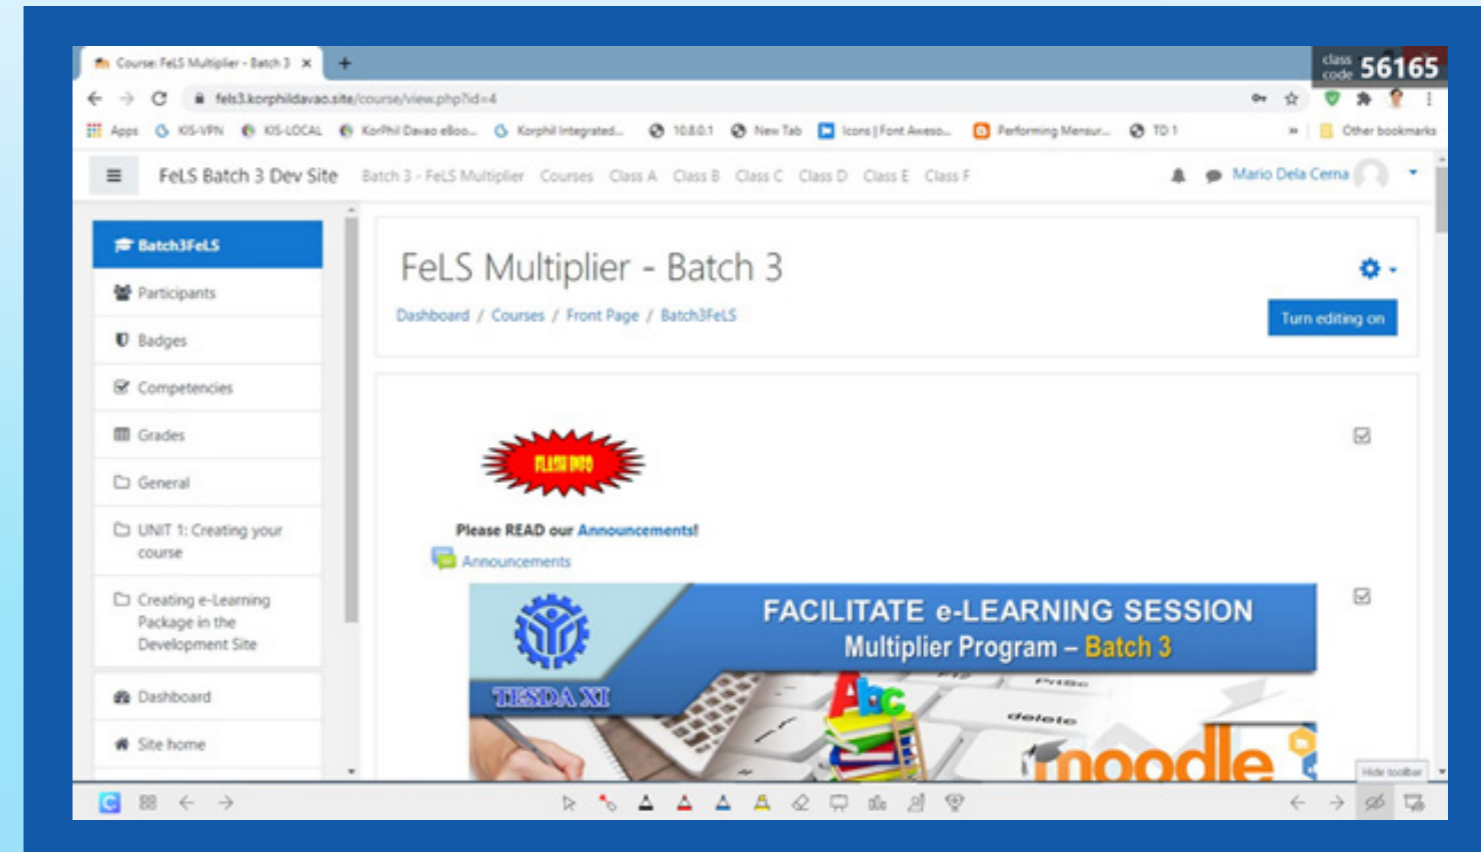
Course: FeLS Multiplier - Batch 3 ×

class code 56165

fels3.korphildavao.site/course/view.php?id=4

Apps KIS-VPN KIS-LOCAL KorPhil Davao eBoo... Korphil Integrated... 10.8.0.1 New Tab Icons | Font Aweso... Performing Measur... TD 1 » Other bookmarks

FeLS Batch 3 Dev Site Batch 3 - FeLS Multiplier Courses Class A Class B Class C Class D Class E Class F Mario Dela Cerna

Batch3FeLS
Participants
Badges
Competencies
Grades
General
UNIT 1: Creating your course
Creating e-Learning Package in the Development Site
Dashboard
Site home

FeLS Multiplier - Batch 3

Dashboard / Courses / Front Page / Batch3FeLS

Turn editing on

FLASH INFO

Please READ our Announcements!

Announcements

TESDA XI

FACILITATE e-LEARNING SESSION
Multiplier Program – Batch 3

Abc

delete

moodle

Hide toolbar